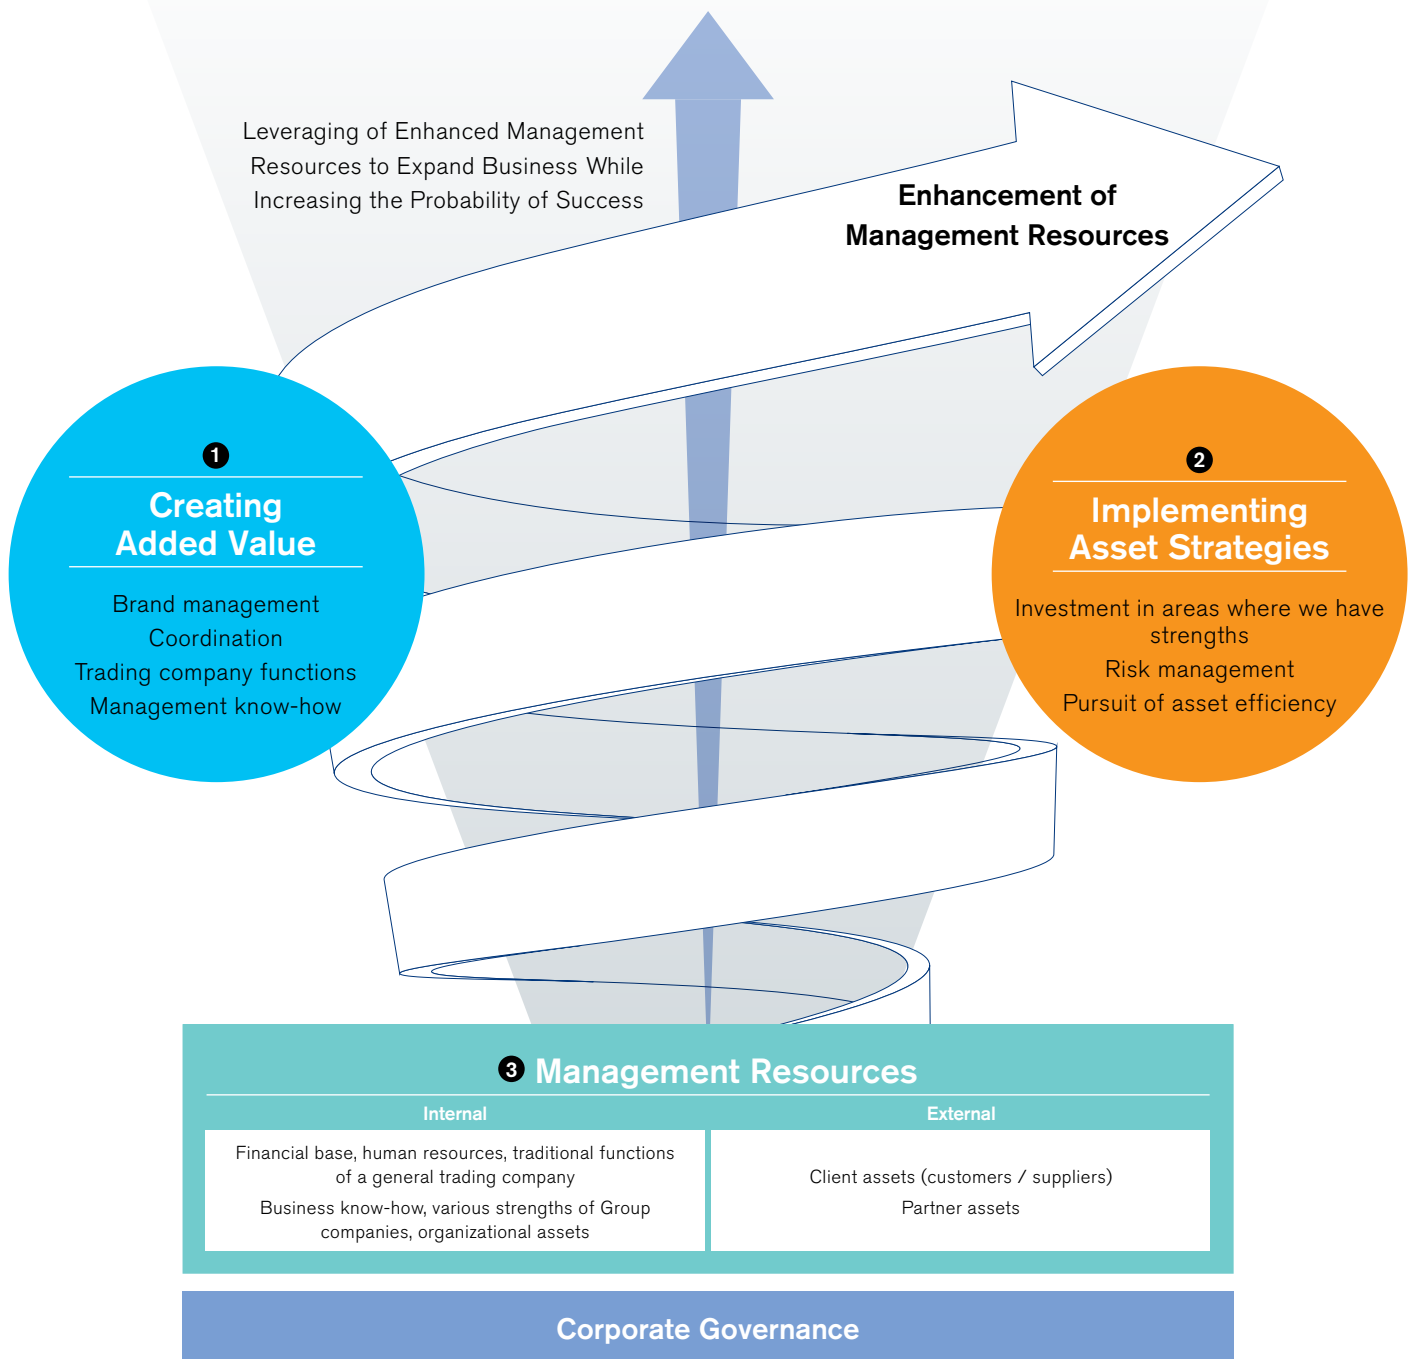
Leveraging of Enhanced Management Resources to Expand Business While Increasing the Probability of Success

Enhancement of Management Resources

1
Creating Added Value

Brand management
Coordination
Trading company functions
Management know-how

2
Implementing Asset Strategies

Investment in areas where we have strengths
Risk management
Pursuit of asset efficiency

3 Management Resources

| Internal | External |
|---|---|
| Financial base, human resources, traditional functions of a general trading company<br>Business know-how, various strengths of Group companies, organizational assets | Client assets (customers / suppliers)<br>Partner assets |

Corporate Governance